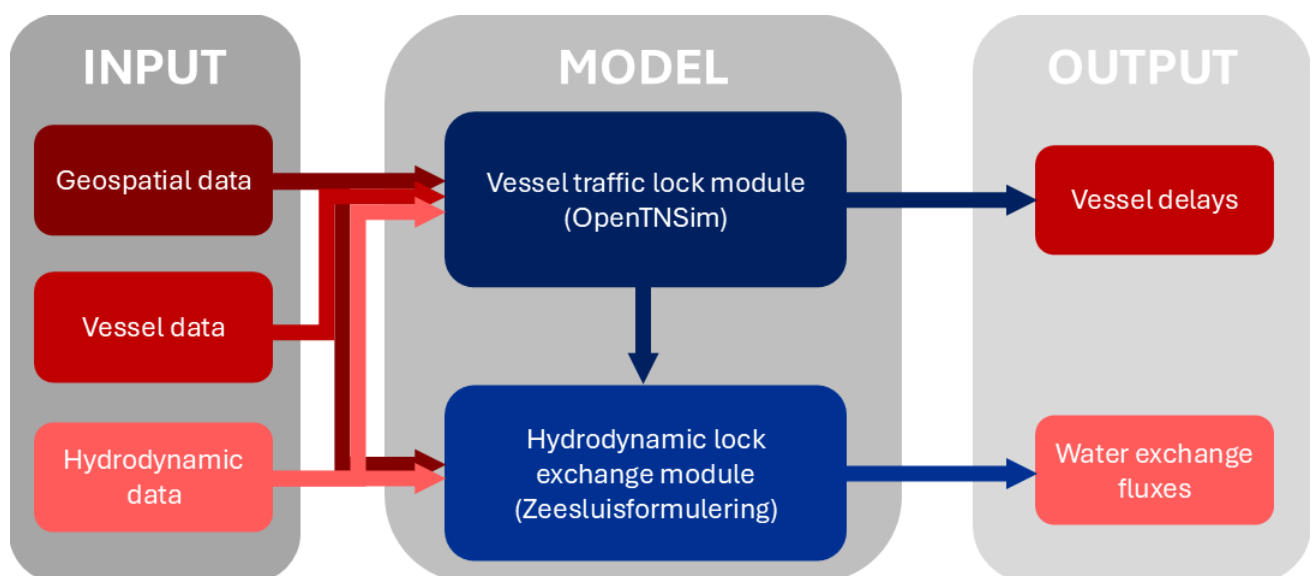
INPUT

Geospatial data

Vessel data

Hydrodynamic data

MODEL

Vessel traffic lock module (OpenTNSim)

Hydrodynamic lock exchange module (Zeesluisformulering)

OUTPUT

Vessel delays

Water exchange fluxes